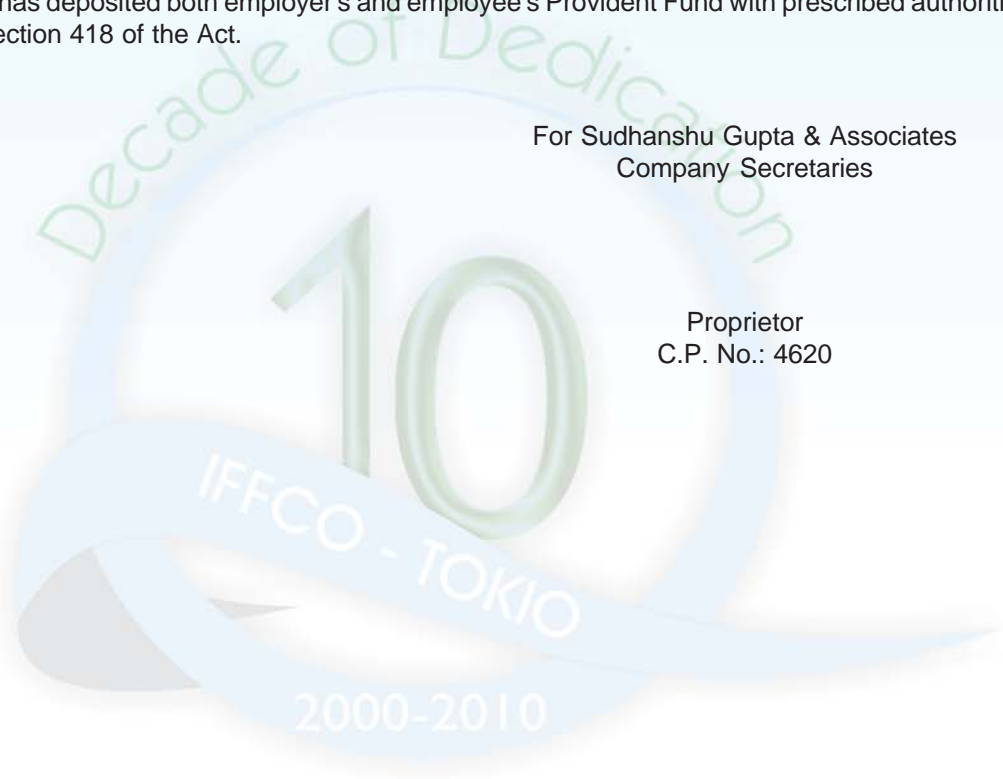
has deposited both employer's and employee's Provident Fund with prescribed authorit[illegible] ection 418 of the Act.

Decade of Dedication

For Sudhanshu Gupta & Associates
Company Secretaries

10

Proprietor
C.P. No.: 4620

IFFCO - TOKIO

2000-2010